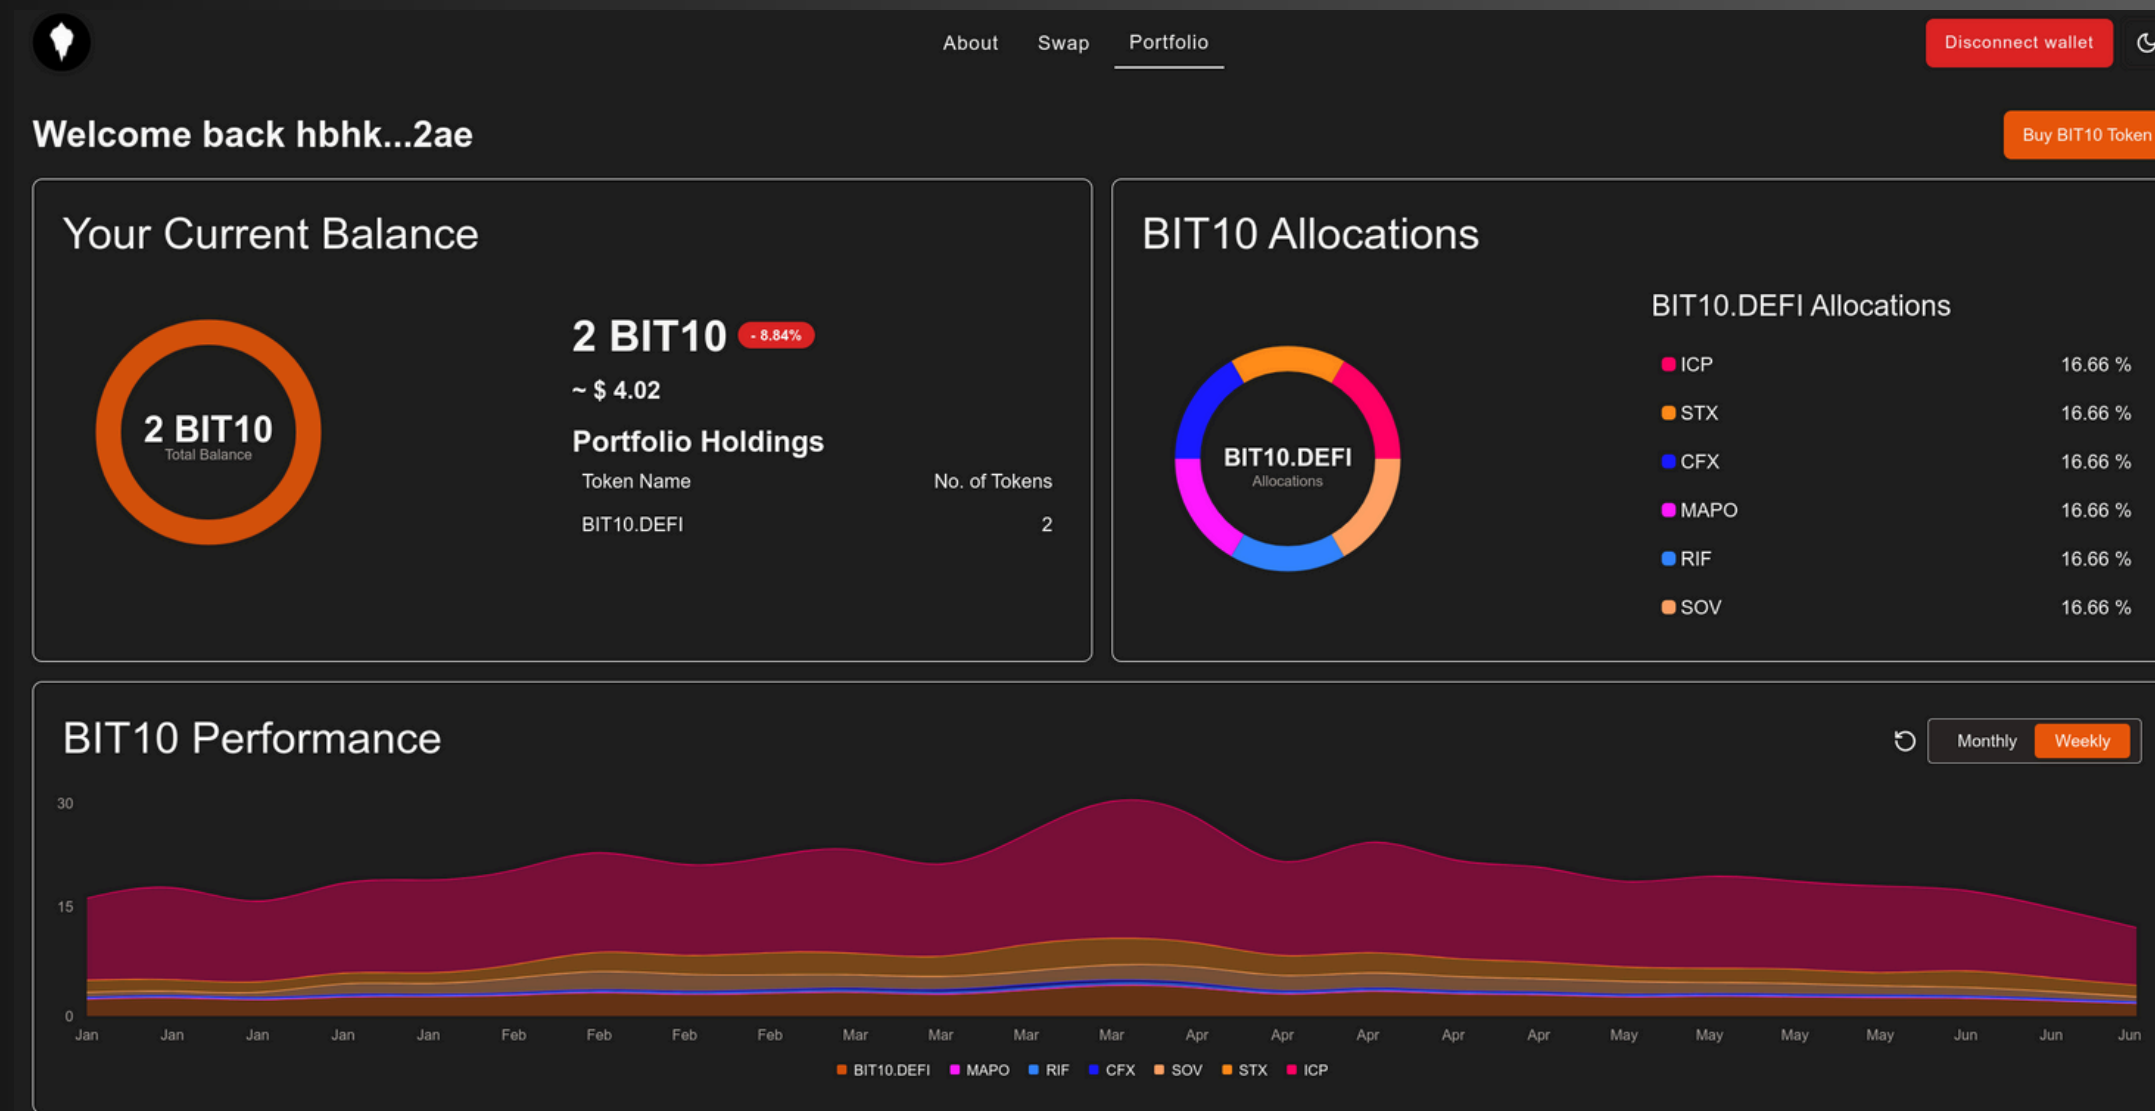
About Swap Portfolio

Disconnect wallet

Welcome back hbhk...2ae

Buy BIT10 Token

Your Current Balance

2 BIT10
Total Balance

2 BIT10 - 8.84%

~ $ 4.02

Portfolio Holdings

| Token Name | No. of Tokens |
|---|---|
| BIT10.DEFI | 2 |

BIT10 Allocations

BIT10.DEFI
Allocations

BIT10.DEFI Allocations

| | |
|---|---|
| ICP | 16.66 % |
| STX | 16.66 % |
| CFX | 16.66 % |
| MAPO | 16.66 % |
| RIF | 16.66 % |
| SOV | 16.66 % |

BIT10 Performance

Monthly Weekly

30
15
0

Jan Jan Jan Jan Jan Feb Feb Feb Feb Mar Mar Mar Mar Apr Apr Apr Apr Apr May May May May Jun Jun Jun

BIT10.DEFI MAPO RIF CFX SOV STX ICP